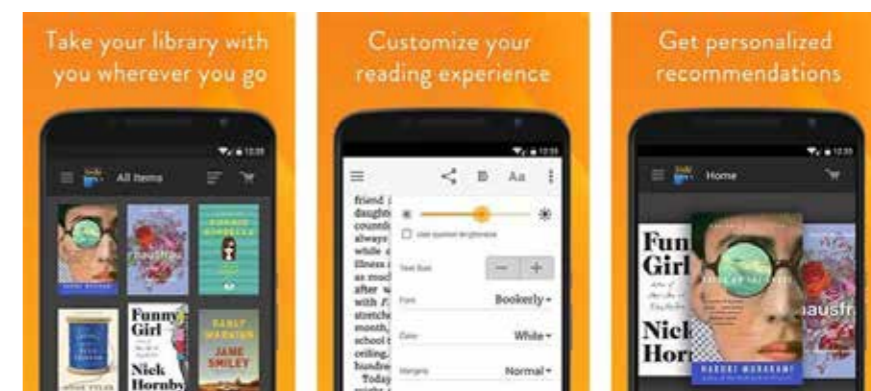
Take your library with you wherever you go

12:30

All Items

Funny Girl

Nick Hornby

JANE SMILEY

Customize your reading experience

12:30

Aa

friend
daugh
count
always
while
illness
as mu
after
with
stretc
month
school
ceiling
hundred
Today

Use system brightness

Text Size

Font

Bookerly

Color

White

Margins

Normal

Get personalized recommendations

12:30

Home

Funny Girl

Nick Horn

HARUKI MURAKAMI

ausfr